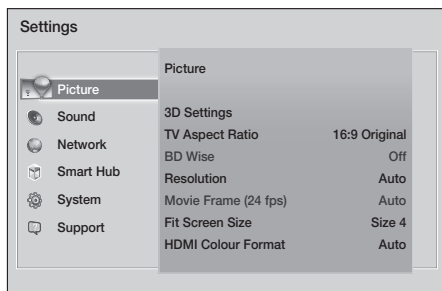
Settings

Picture
Sound
Network
Smart Hub
System
Support

Picture

3D Settings
TV Aspect Ratio 16:9 Original
BD Wise Off
Resolution Auto
Movie Frame (24 fps) Auto
Fit Screen Size Size 4
HDMI Colour Format Auto